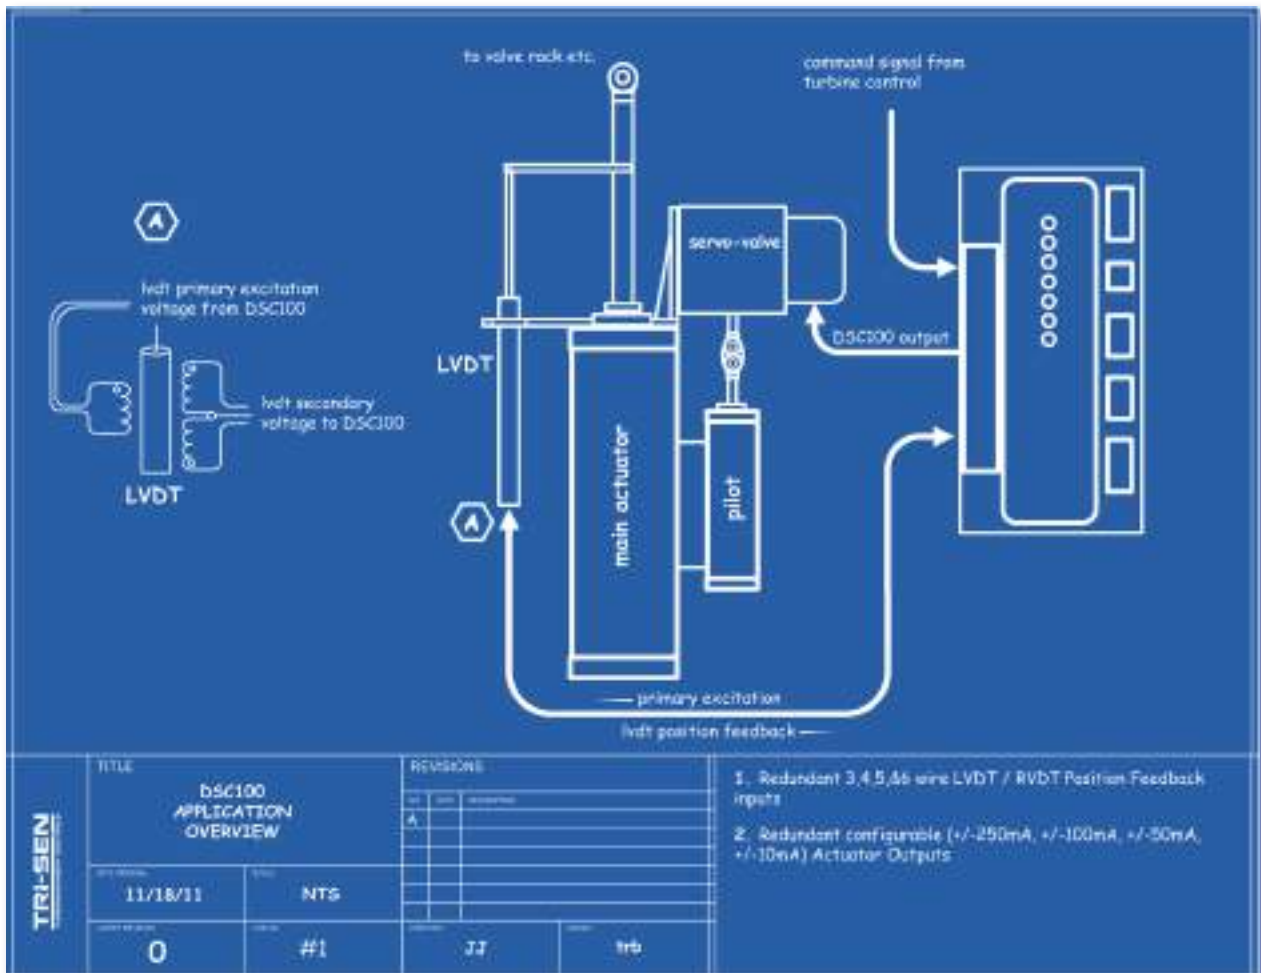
to valve rack etc.

command signal from turbine control

A

lvdt primary excitation voltage from DSC100

lvdt secondary voltage to DSC100

LVDT

servo-valve

DSC100 output

LVDT

main actuator

pilot

A

primary excitation

lvdt position feedback

TRI-SEN

TITLE

DSC100 APPLICATION OVERVIEW

REVISIONS

A

11/18/11

NTS

0

#1

JJ

trb

1. Redundant 3,4,5,&6 wire LVDT / RVDT Position Feedback inputs

2. Redundant configurable (+/-250mA, +/-100mA, +/-50mA, +/-10mA) Actuator Outputs